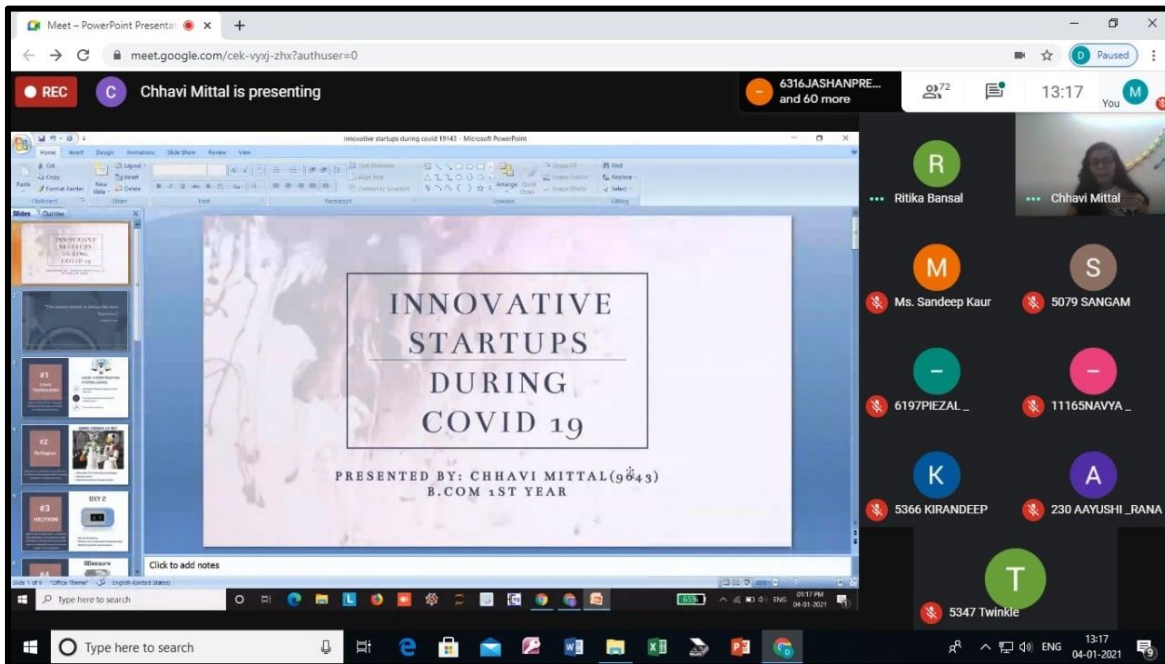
Meet – PowerPoint Presentat
meet.google.com/cek-vyxj-zhx?authuser=0
Paused
REC
C Chhavi Mittal is presenting
6316JASHANPRE... and 60 more
72
13:17
You
innovative startups during covid 19143 - Microsoft PowerPoint
Home Insert Design Animations Slide Show Review View
Slides Outline
INNOVATIVE STARTUPS DURING COVID 19
PRESENTED BY: CHHAVI MITTAL(9643)
B.COM 1ST YEAR
Click to add notes
Slide 1 of 9 "Office Theme" English (United States)
Type here to search
65%
01:17 PM 04-01-2021
R Ritika Bansal
Chhavi Mittal
M Ms. Sandeep Kaur
S 5079 SANGAM
6197PIEZAL _
11165NAVYA _
K 5366 KIRANDEEP
A 230 AAYUSHI _RANA
T 5347 Twinkle
Type here to search
ENG
13:17 04-01-2021